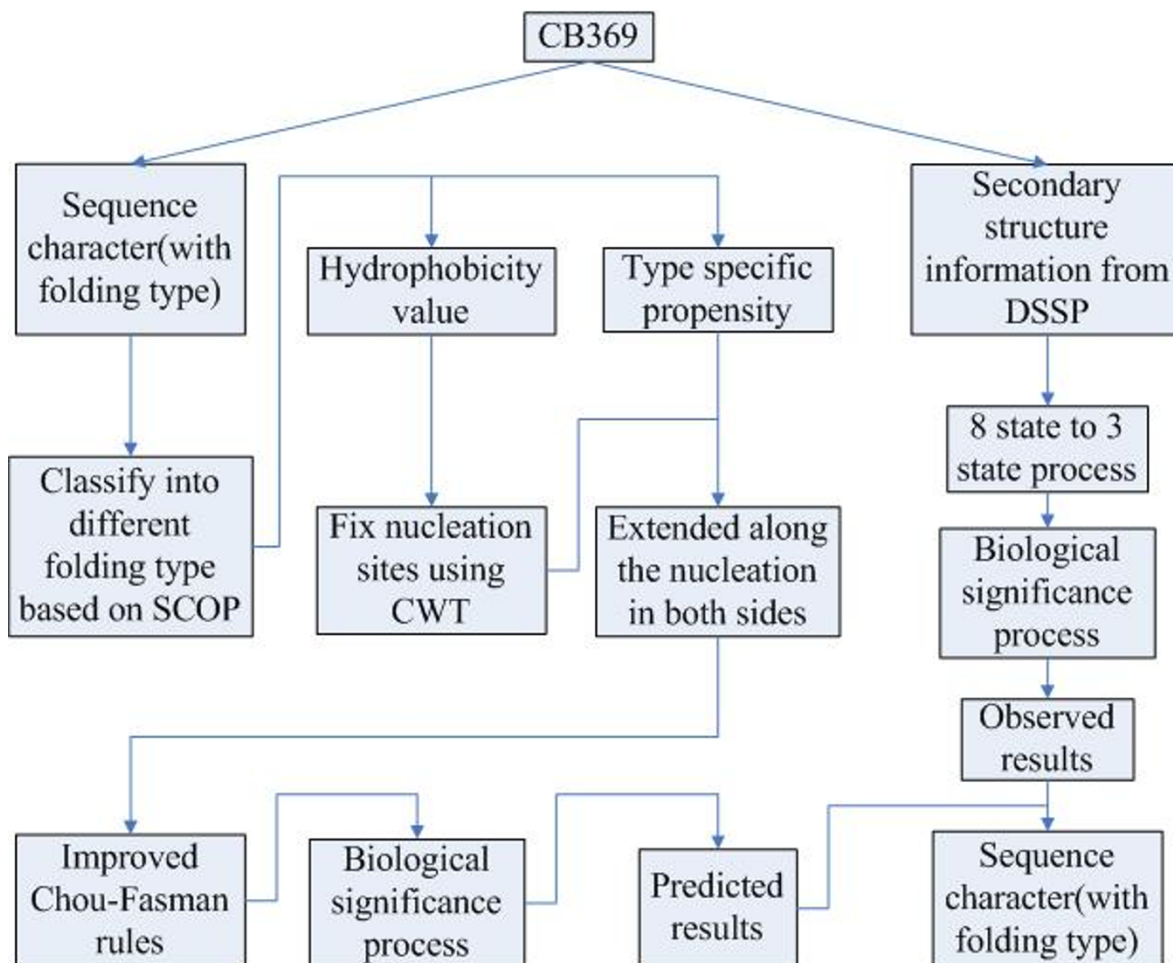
CB369

Sequence character(with folding type)

Hydrophobicity value

Type specific propensity

Secondary structure information from DSSP

Classify into different folding type based on SCOP

Fix nucleation sites using CWT

Extended along the nucleation in both sides

8 state to 3 state process

Biological significance process

Observed results

Improved Chou-Fasman rules

Biological significance process

Predicted results

Sequence character(with folding type)